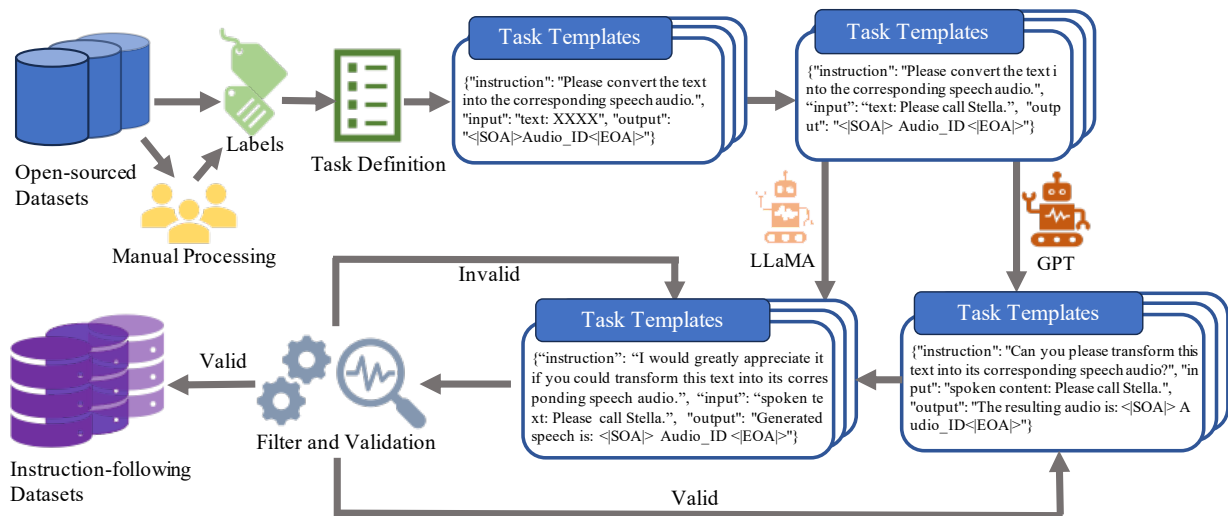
Open-sourced Datasets

Manual Processing

Labels

Task Definition

Task Templates

{"instruction": "Please convert the text into the corresponding speech audio.", "input": "text: XXXX", "output": "<|SOA|>Audio_ID<|EOA|>"}

Task Templates

{"instruction": "Please convert the text into the corresponding speech audio.", "input": "text: Please call Stella.", "output": "<|SOA|> Audio_ID <|EOA|>"}

LLaMA

GPT

Invalid

Task Templates

{"instruction": "I would greatly appreciate it if you could transform this text into its corresponding speech audio.", "input": "spoken text: Please call Stella.", "output": "Generated speech is: <|SOA|> Audio_ID <|EOA|>"}

Task Templates

{"instruction": "Can you please transform this text into its corresponding speech audio?", "input": "spoken content: Please call Stella.", "output": "The resulting audio is: <|SOA|> Audio_ID<|EOA|>"}

Valid

Filter and Validation

Instruction-following Datasets

Valid